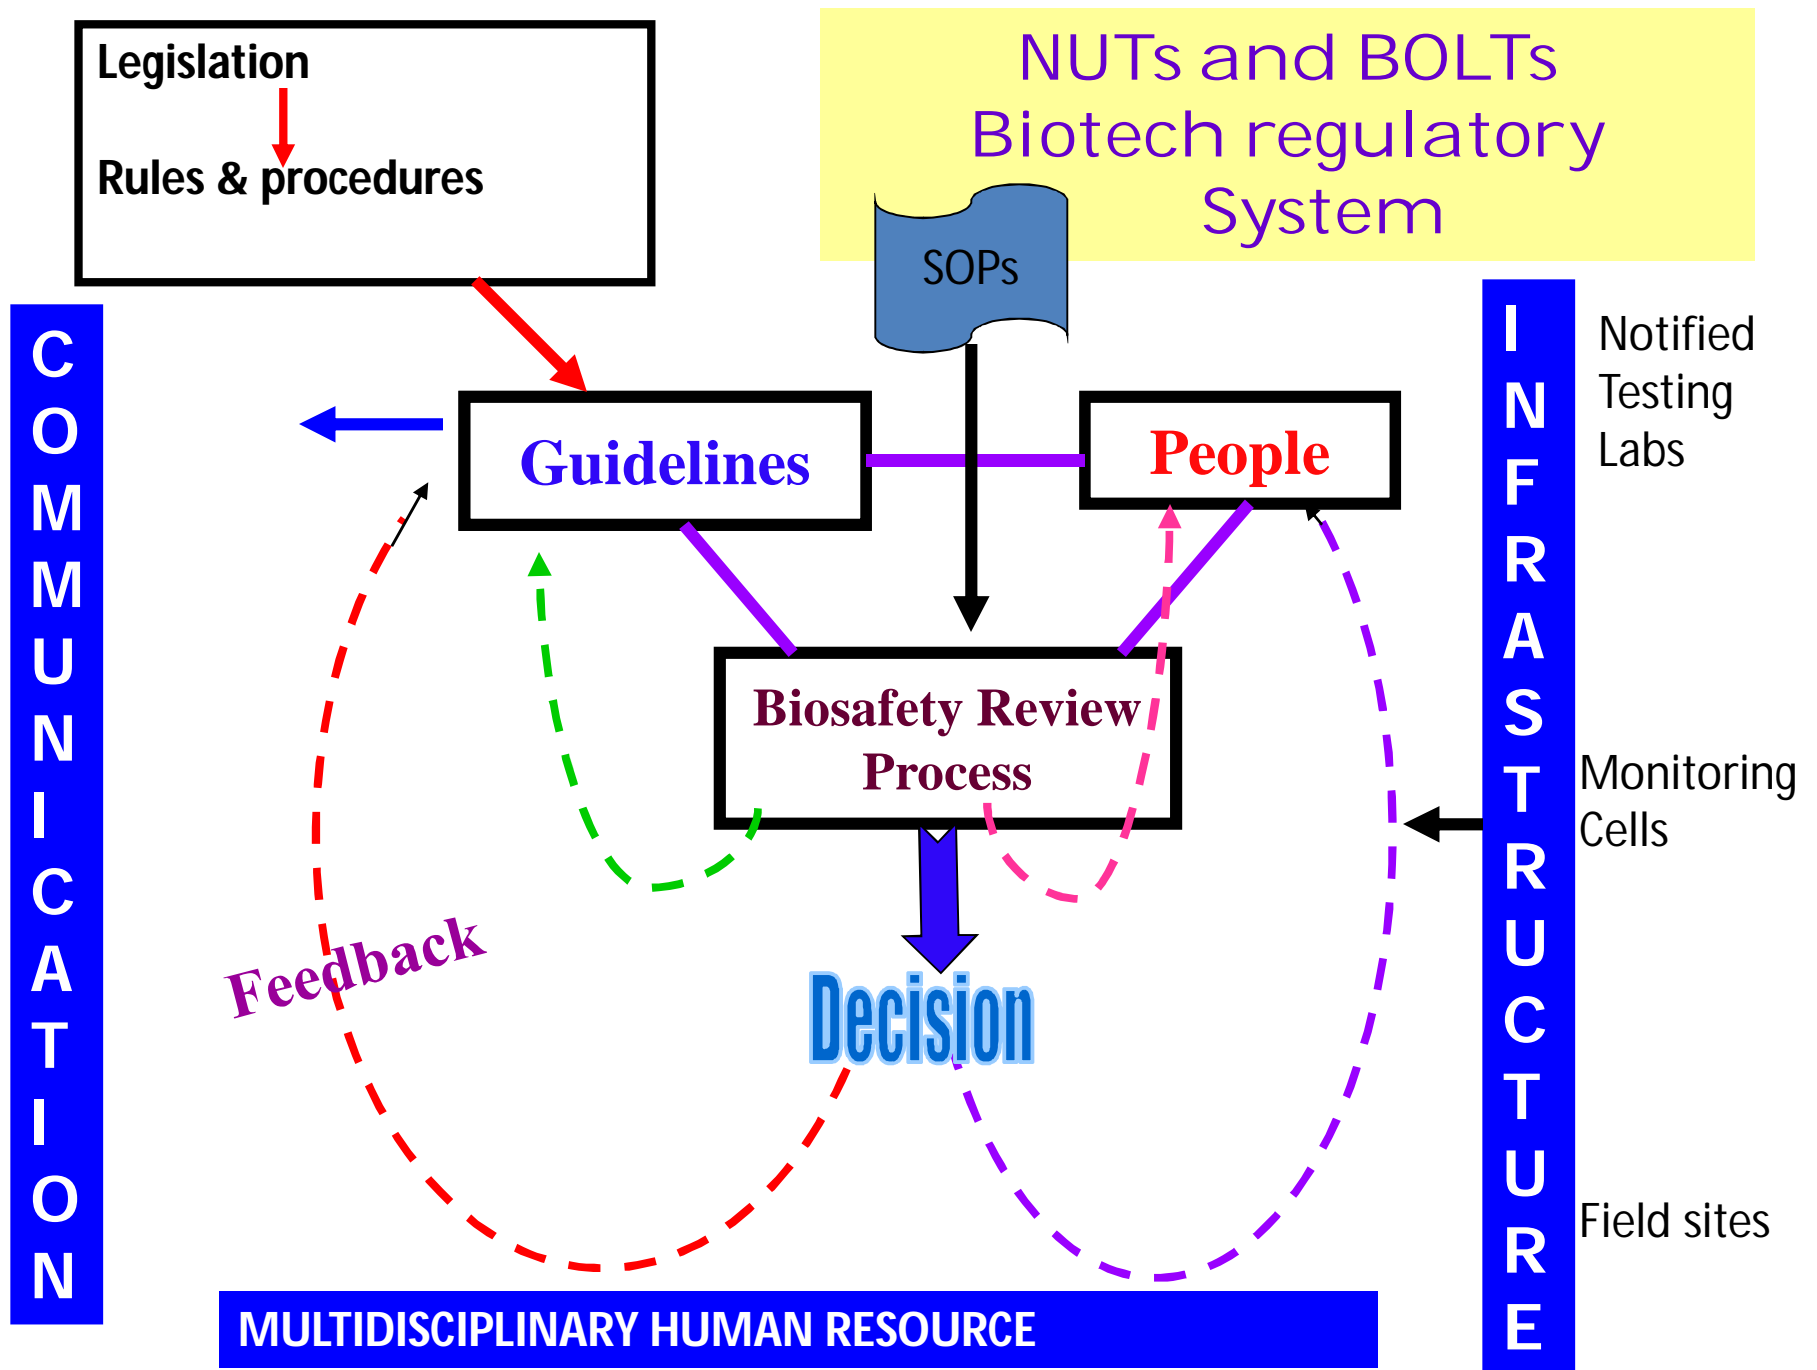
Legislation

Rules & procedures

NUTs and BOLTs
Biotech regulatory
System

SOPs

COMMUNICATION

Guidelines

People

INFRASTRUCTURE

Notified Testing Labs

Biosafety Review Process

Monitoring Cells

Feedback

Decision

Field sites

MULTIDISCIPLINARY HUMAN RESOURCE